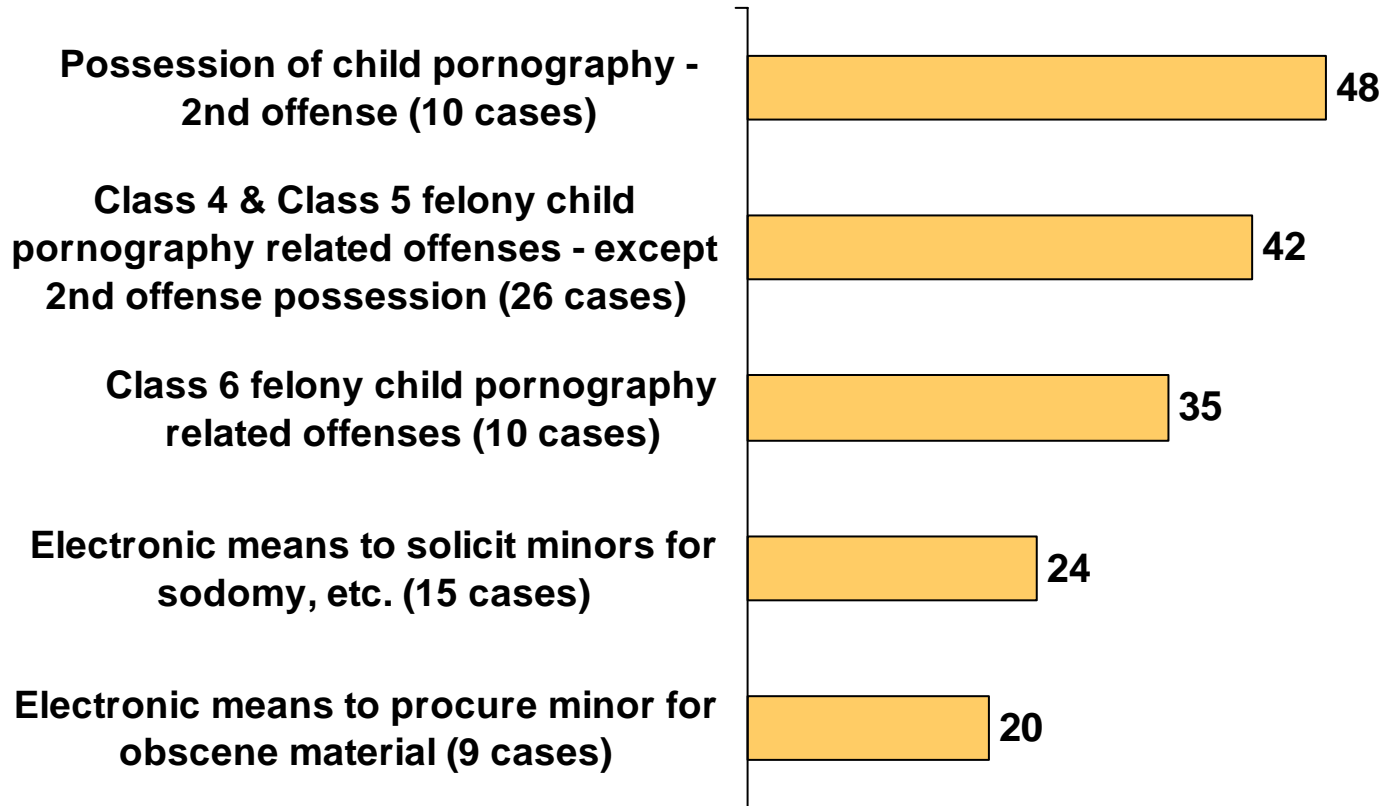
Possession of child pornography - 2nd offense (10 cases)

48

Class 4 & Class 5 felony child pornography related offenses - except 2nd offense possession (26 cases)

42

Class 6 felony child pornography related offenses (10 cases)

35

Electronic means to solicit minors for sodomy, etc. (15 cases)

24

Electronic means to procure minor for obscene material (9 cases)

20